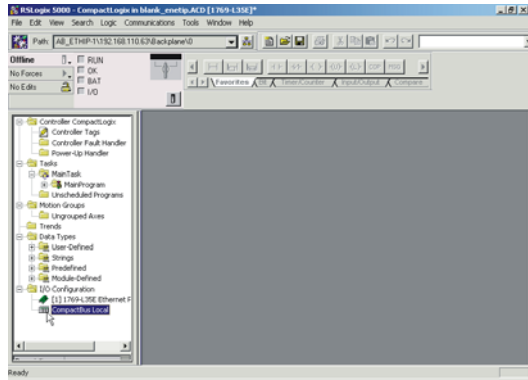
RSLogix 5000 - CompactLogix in blank_enetip.ACD [1769-L35E]*

File Edit View Search Logic Communications Tools Window Help

Path: AB_ETHIP-1\192.168.110.63\Backplane\0

Offline
No Forces
No Edits

RUN
OK
BAT
I/O

Favorites | Bit | Timer/Counter | Input/Output | Compare

Controller CompactLogix
Controller Tags
Controller Fault Handler
Power-Up Handler
Tasks
MainTask
MainProgram
Unscheduled Programs
Motion Groups
Ungrouped Axes
Trends
Data Types
User-Defined
Strings
Predefined
Module-Defined
I/O Configuration
[1] 1769-L35E Ethernet P
CompactBus Local

Ready